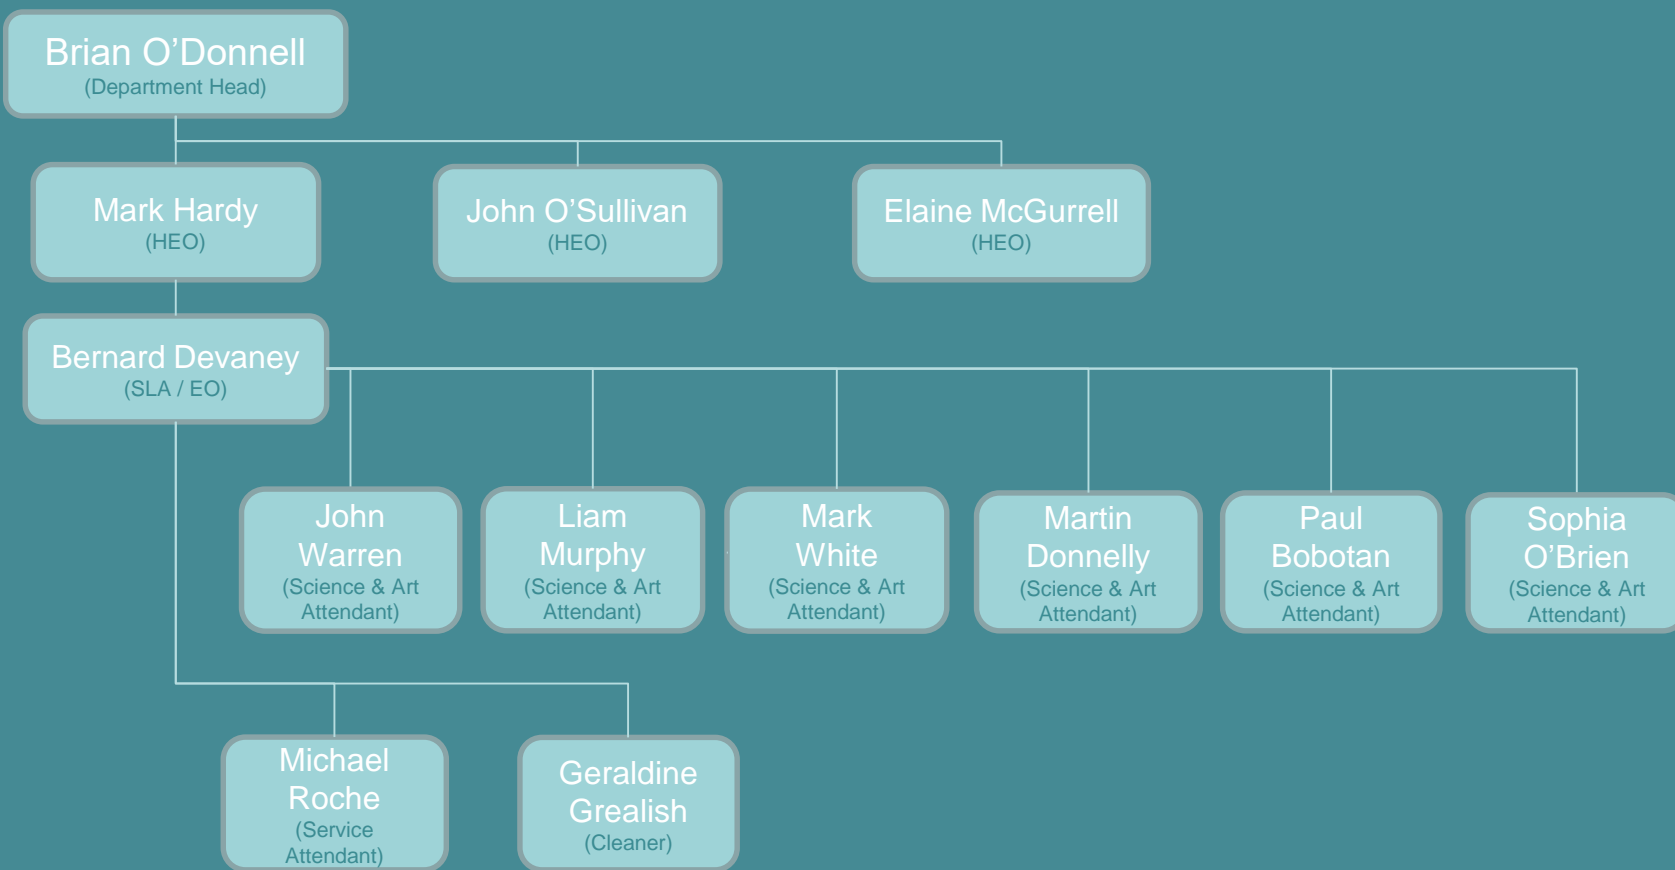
Brian O'Donnell
(Department Head)

Mark Hardy
(HEO)

John O'Sullivan
(HEO)

Elaine McGurrell
(HEO)

Bernard Devaney
(SLA / EO)

John Warren
(Science & Art Attendant)

Liam Murphy
(Science & Art Attendant)

Mark White
(Science & Art Attendant)

Martin Donnelly
(Science & Art Attendant)

Paul Bobotan
(Science & Art Attendant)

Sophia O'Brien
(Science & Art Attendant)

Michael Roche
(Service Attendant)

Geraldine Grealish
(Cleaner)